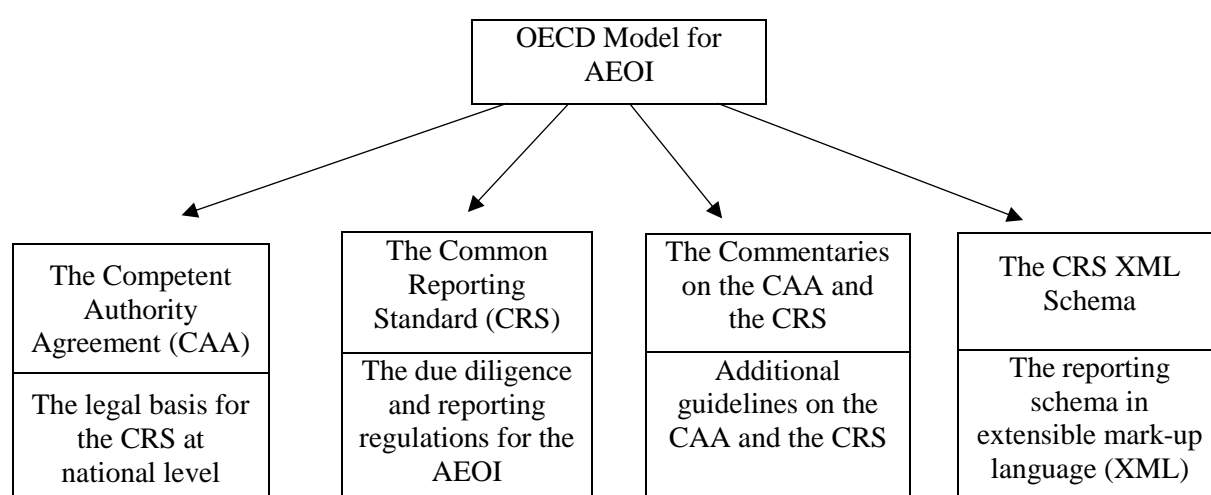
OECD Model for AEOI

The Competent Authority Agreement (CAA)

The legal basis for the CRS at national level

The Common Reporting Standard (CRS)

The due diligence and reporting regulations for the AEOI

The Commentaries on the CAA and the CRS

Additional guidelines on the CAA and the CRS

The CRS XML Schema

The reporting schema in extensible mark-up language (XML)